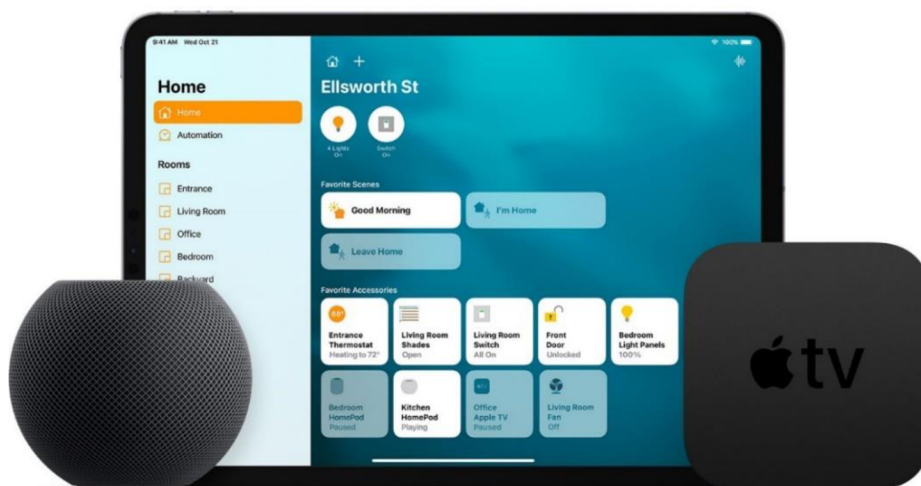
9:41 AM Wed Oct 21
100%

Home
Home
Automation

Rooms
Entrance
Living Room
Office
Bedroom
Backyard

Ellsworth St

4 Lights On
Switch On

Favorite Scenes
Good Morning
I'm Home
Leave Home

Favorite Accessories
68°
Entrance Thermostat Heating to 72°
Living Room Shades Open
Living Room Switch All On
Front Door Unlocked
Bedroom Light Panels 100%
Bedroom HomePod Paused
Kitchen HomePod Playing
Office Apple TV Paused
Living Room Fan Off

tv